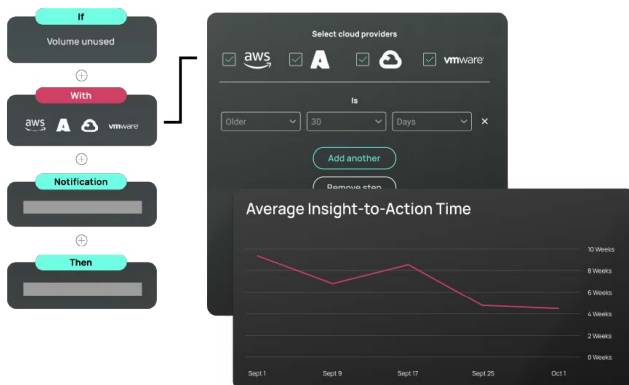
If

Volume unused

With

aws A vmware

Notification

Then

Select cloud providers

aws A vmware

Is

Older 30 Days ×

Add another

Remove step

Average Insight-to-Action Time

10 Weeks
8 Weeks
6 Weeks
4 Weeks
2 Weeks
0 Weeks

Sept 1 Sept 9 Sept 17 Sept 25 Oct 1